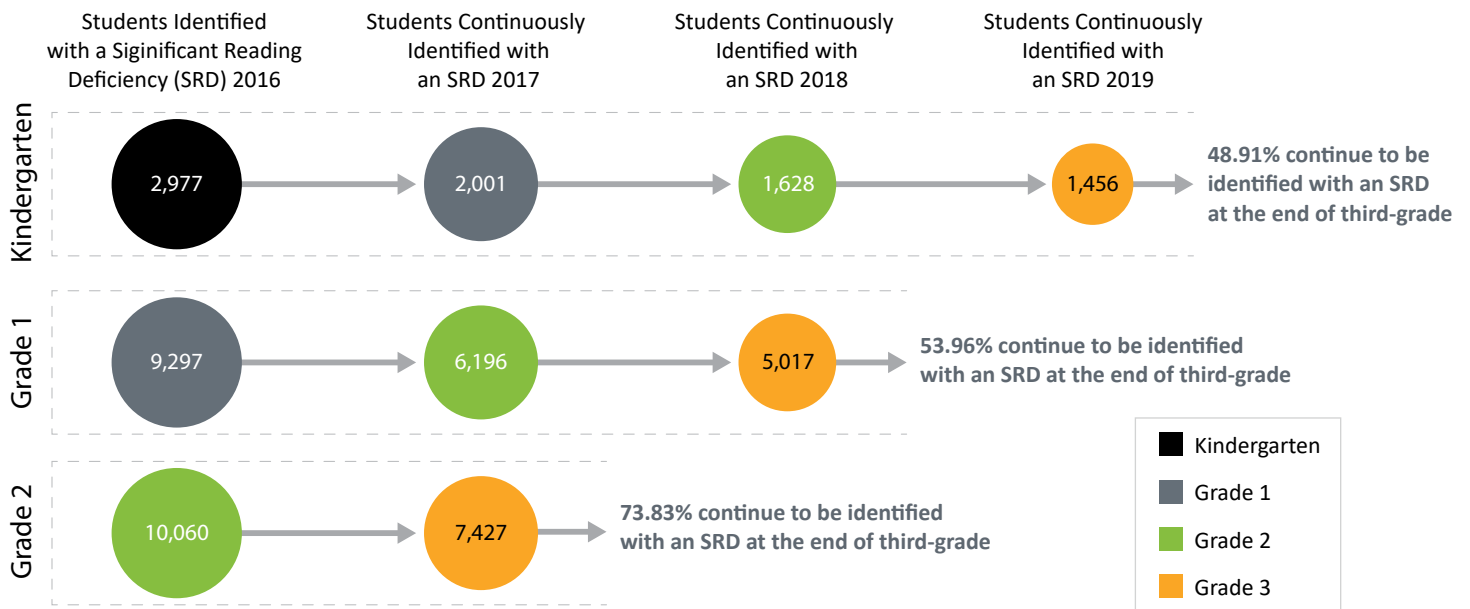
Students Identified with a Siginificant Reading Deficiency (SRD) 2016

Students Continuously Identified with an SRD 2017

Students Continuously Identified with an SRD 2018

Students Continuously Identified with an SRD 2019

Kindergarten

2,977

2,001

1,628

1,456

48.91% continue to be identified with an SRD at the end of third-grade

Grade 1

9,297

6,196

5,017

53.96% continue to be identified with an SRD at the end of third-grade

Grade 2

10,060

7,427

73.83% continue to be identified with an SRD at the end of third-grade

Kindergarten

Grade 1

Grade 2

Grade 3